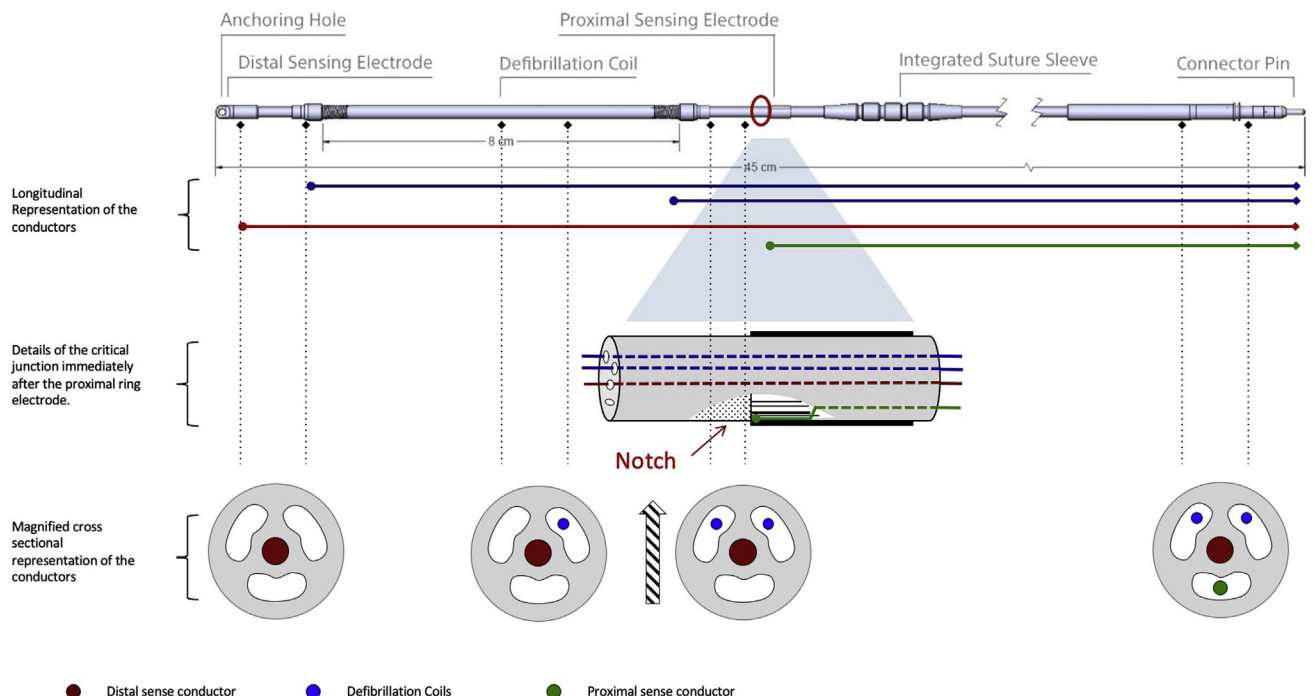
Anchoring Hole

Proximal Sensing Electrode

Distal Sensing Electrode

Defibrillation Coil

Integrated Suture Sleeve

Connector Pin

8 cm

45 cm

Longitudinal Representation of the conductors

Details of the critical junction immediately after the proximal ring electrode.

Notch

Magnified cross sectional representation of the conductors

Distal sense conductor

Defibrillation Coils

Proximal sense conductor